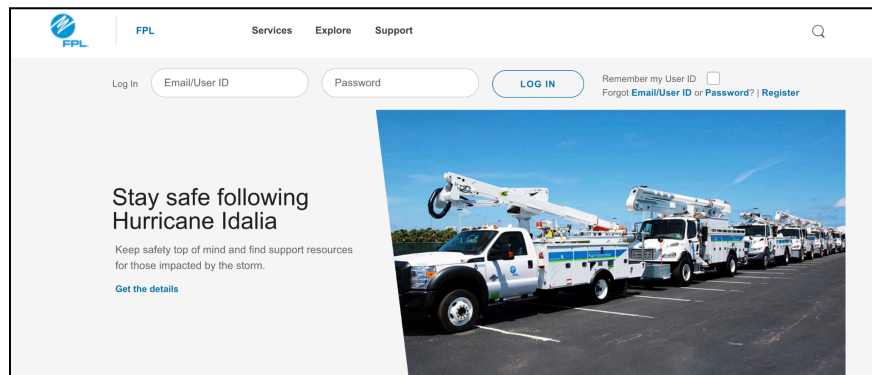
FPL

FPL

Services Explore Support

Log In

Email/User ID

Password

LOG IN

Remember my User ID
Forgot Email/User ID or Password? | Register

Stay safe following Hurricane Idalia

Keep safety top of mind and find support resources for those impacted by the storm.

Get the details